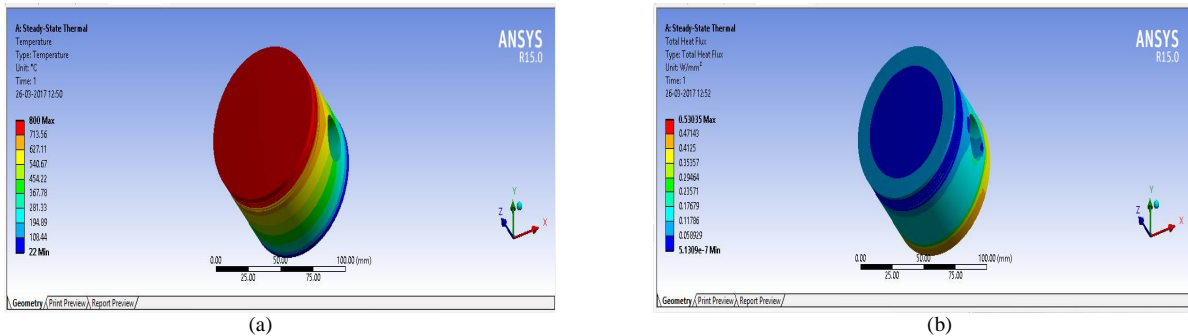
A: Steady-State Thermal
Temperature
Type: Temperature
Unit: °C
Time: 1
26-03-2017 12:50

ANSYS
R15.0

800 Max
713.56
627.11
540.67
454.22
367.78
281.33
194.89
108.44
22 Min

0.00
25.00
50.00
75.00
100.00 (mm)

Geometry Print Preview Report Preview

(a)

A: Steady-State Thermal
Total Heat Flux
Type: Total Heat Flux
Unit: W/mm²
Time: 1
26-03-2017 12:52

ANSYS
R15.0

0.53035 Max
0.47143
0.4125
0.35357
0.29464
0.23571
0.17679
0.11786
0.058929
5.1309e-7 Min

0.00
25.00
50.00
75.00
100.00 (mm)

Geometry Print Preview Report Preview

(b)